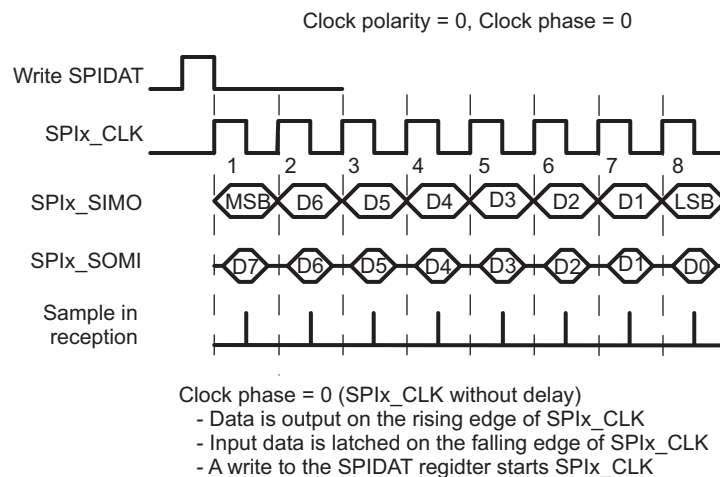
Clock polarity = 0, Clock phase = 0

Write SPIDAT

SPIx_CLK

1 2 3 4 5 6 7 8

SPIx_SIMO MSB D6 D5 D4 D3 D2 D1 LSB

SPIx_SOMI D7 D6 D5 D4 D3 D2 D1 D0

Sample in reception

Clock phase = 0 (SPIx_CLK without delay)
- Data is output on the rising edge of SPIx_CLK
- Input data is latched on the falling edge of SPIx_CLK
- A write to the SPIDAT regidter starts SPIx_CLK